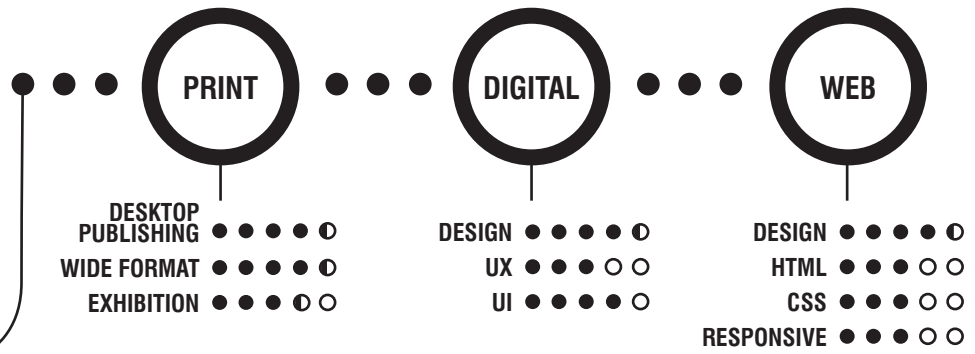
PRINT

DIGITAL

WEB

DESKTOP PUBLISHING ● ● ● ● ◐
WIDE FORMAT ● ● ● ● ◐
EXHIBITION ● ● ● ◐ ○

DESIGN ● ● ● ● ◐
UX ● ● ● ○ ○
UI ● ● ● ● ○

DESIGN ● ● ● ● ◐
HTML ● ● ● ○ ○
CSS ● ● ● ○ ○
RESPONSIVE ● ● ● ○ ○